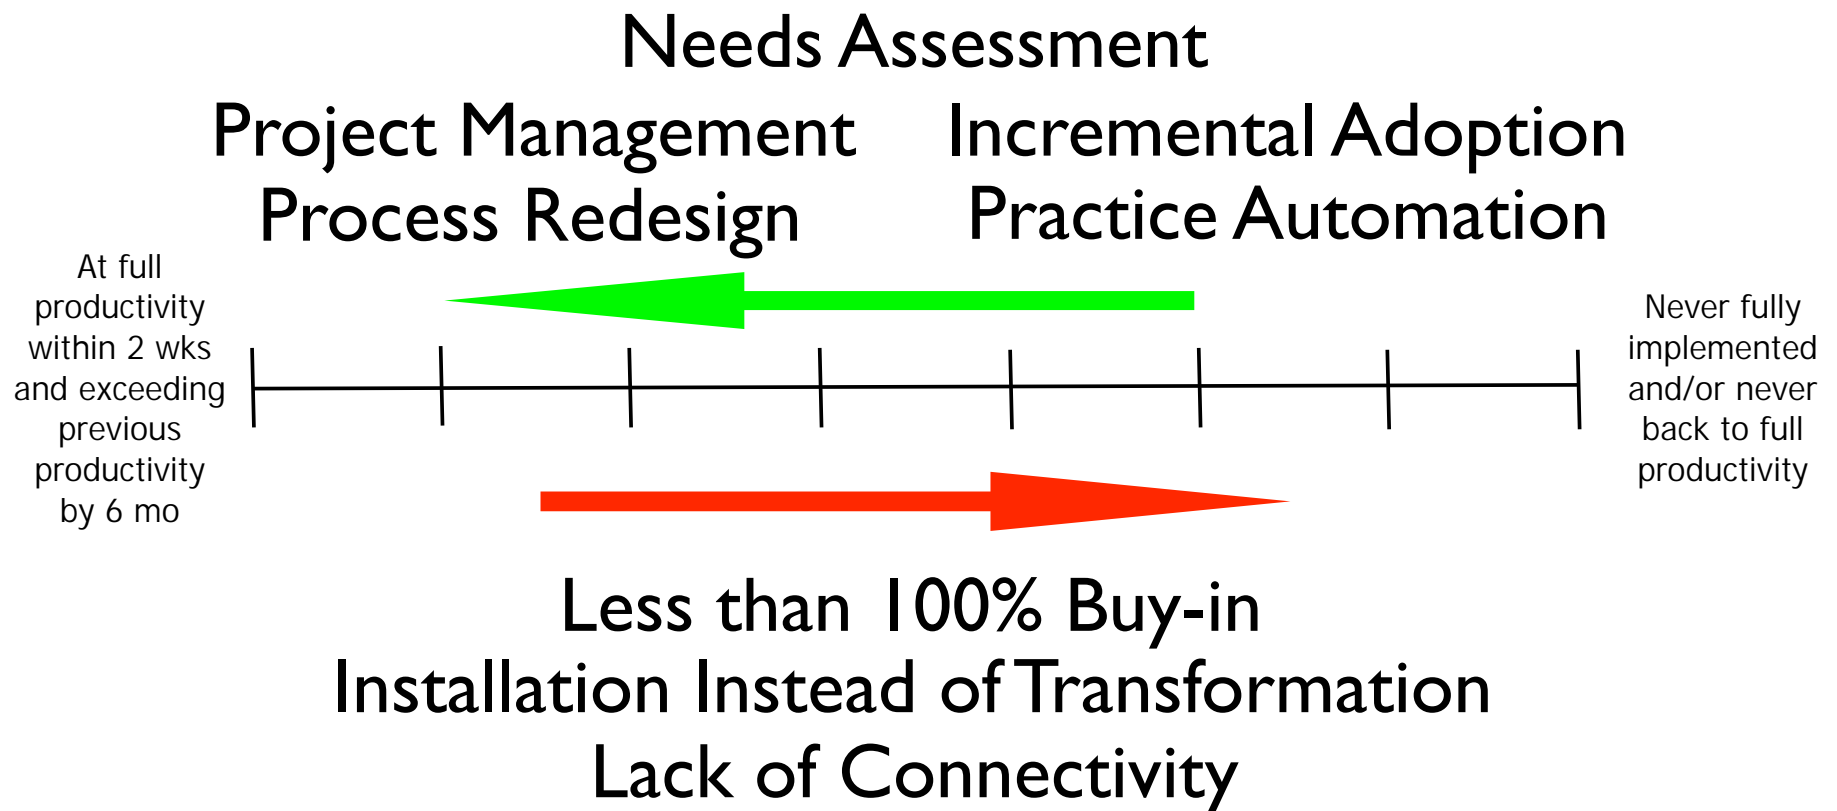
Needs Assessment

Project Management

Process Redesign

Incremental Adoption

Practice Automation

At full productivity within 2 wks and exceeding previous productivity by 6 mo

Never fully implemented and/or never back to full productivity

Less than 100% Buy-in

Installation Instead of Transformation

Lack of Connectivity